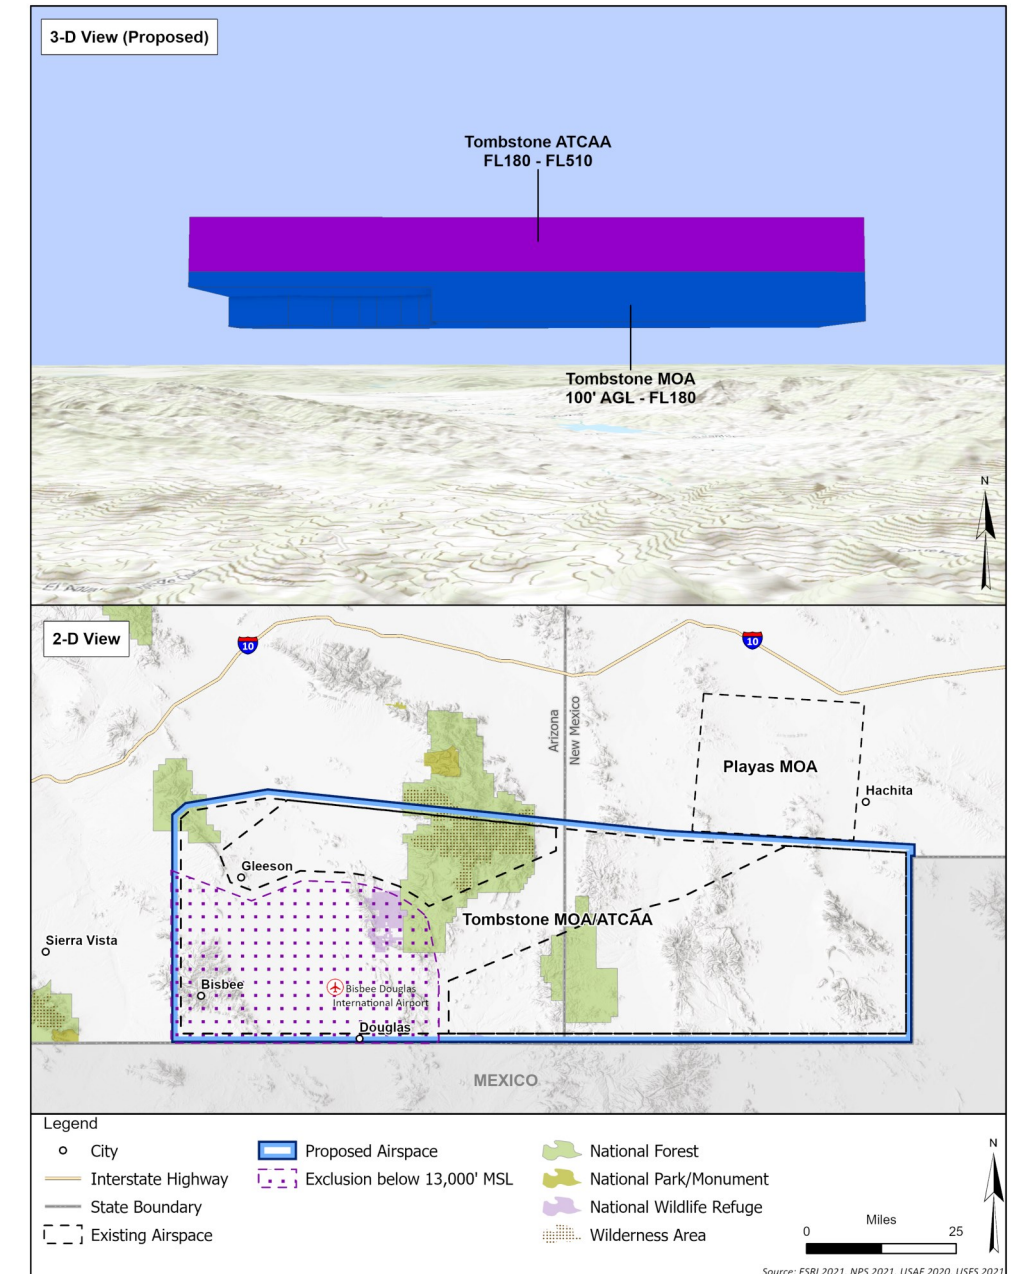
3-D View (Proposed)

Tombstone ATCAA
FL180 - FL510

Tombstone MOA
100' AGL - FL180

N

2-D View

10

10

Arizona

New Mexico

Playas MOA

Hachita

Gleeson

Tombstone MOA/ATCAA

Sierra Vista

Bisbee

Bisbee Douglas International Airport

Douglas

MEXICO

Legend

City

Interstate Highway

State Boundary

Existing Airspace

Proposed Airspace

Exclusion below 13,000' MSL

National Forest

National Park/Monument

National Wildlife Refuge

Wilderness Area

N

Miles

0

25

Source: ESRI 2021, NPS 2021, USAF 2020, USFS 2021